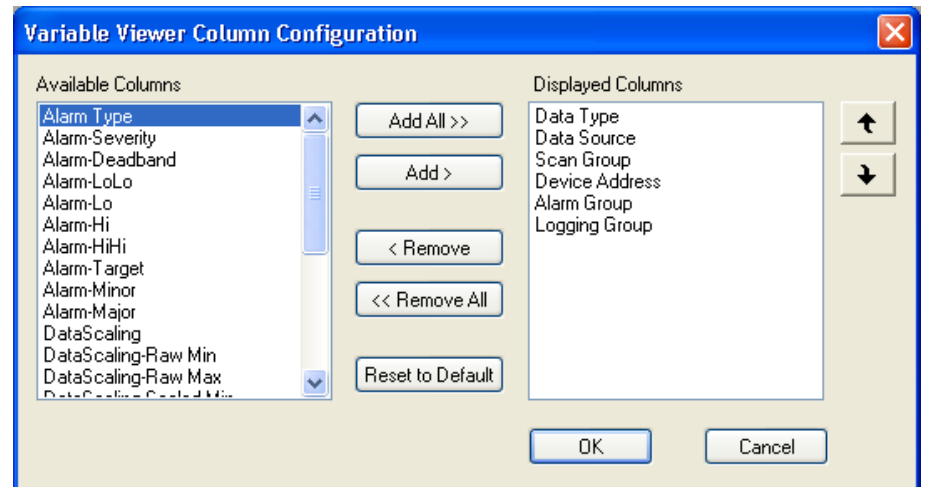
Variable Viewer Column Configuration

Available Columns

Alarm Type
Alarm-Severity
Alarm-Deadband
Alarm-LoLo
Alarm-Lo
Alarm-Hi
Alarm-HiHi
Alarm-Target
Alarm-Minor
Alarm-Major
DataScaling
DataScaling-Raw Min
DataScaling-Raw Max
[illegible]

Add All >>
Add >
< Remove
<< Remove All
Reset to Default

Displayed Columns

Data Type
Data Source
Scan Group
Device Address
Alarm Group
Logging Group

OK
Cancel